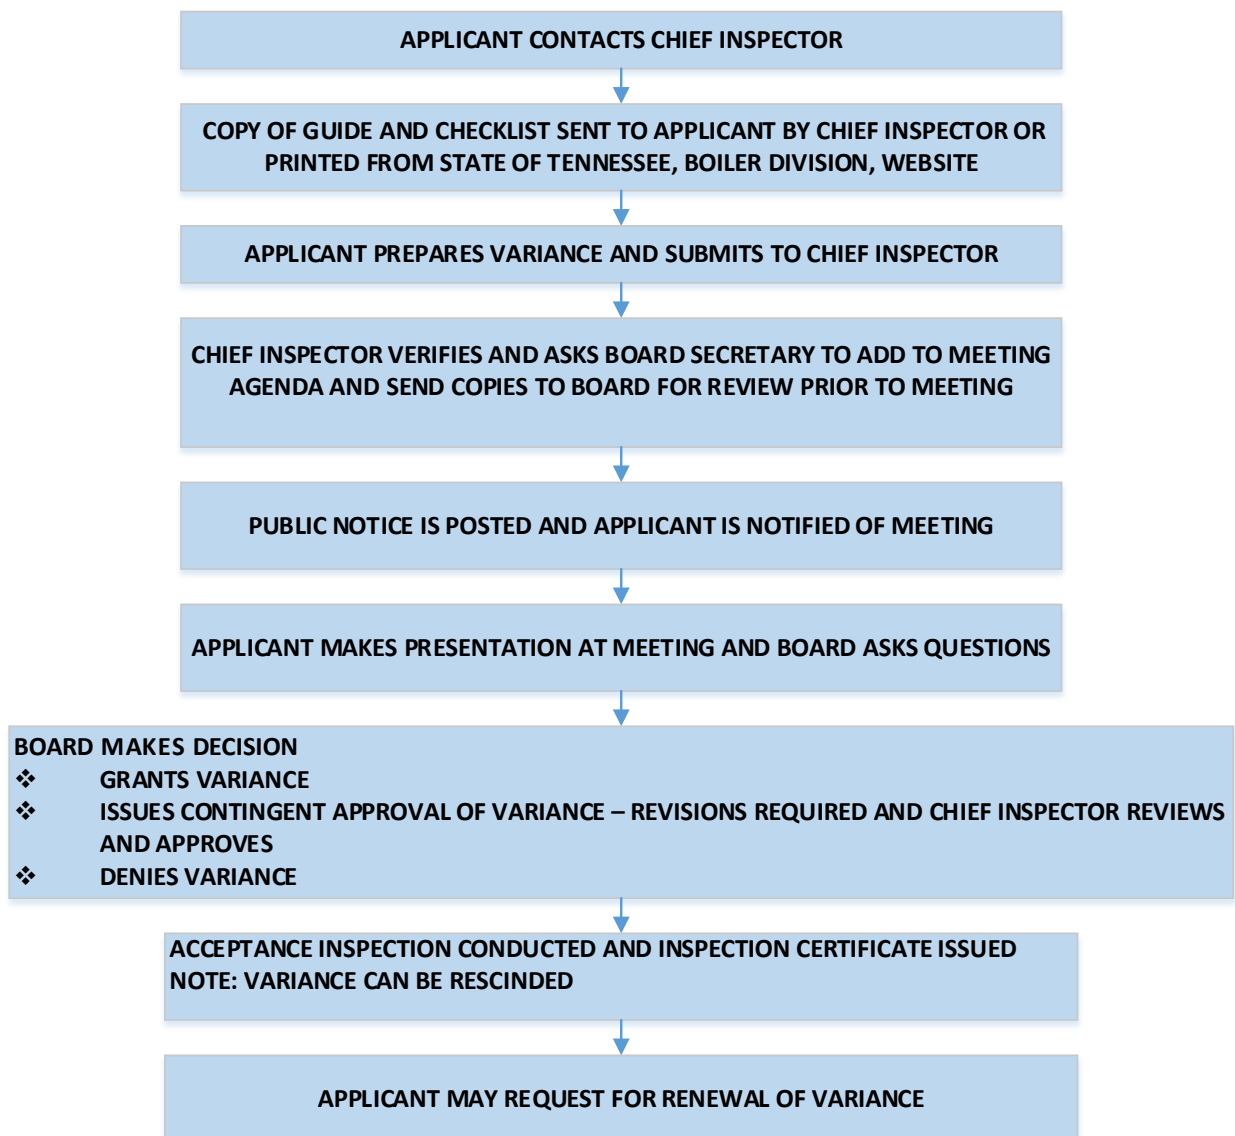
APPLICANT CONTACTS CHIEF INSPECTOR

COPY OF GUIDE AND CHECKLIST SENT TO APPLICANT BY CHIEF INSPECTOR OR PRINTED FROM STATE OF TENNESSEE, BOILER DIVISION, WEBSITE

APPLICANT PREPARES VARIANCE AND SUBMITS TO CHIEF INSPECTOR

CHIEF INSPECTOR VERIFIES AND ASKS BOARD SECRETARY TO ADD TO MEETING AGENDA AND SEND COPIES TO BOARD FOR REVIEW PRIOR TO MEETING

PUBLIC NOTICE IS POSTED AND APPLICANT IS NOTIFIED OF MEETING

APPLICANT MAKES PRESENTATION AT MEETING AND BOARD ASKS QUESTIONS

BOARD MAKES DECISION
❖ GRANTS VARIANCE
❖ ISSUES CONTINGENT APPROVAL OF VARIANCE – REVISIONS REQUIRED AND CHIEF INSPECTOR REVIEWS AND APPROVES
❖ DENIES VARIANCE

ACCEPTANCE INSPECTION CONDUCTED AND INSPECTION CERTIFICATE ISSUED
NOTE: VARIANCE CAN BE RESCINDED

APPLICANT MAY REQUEST FOR RENEWAL OF VARIANCE